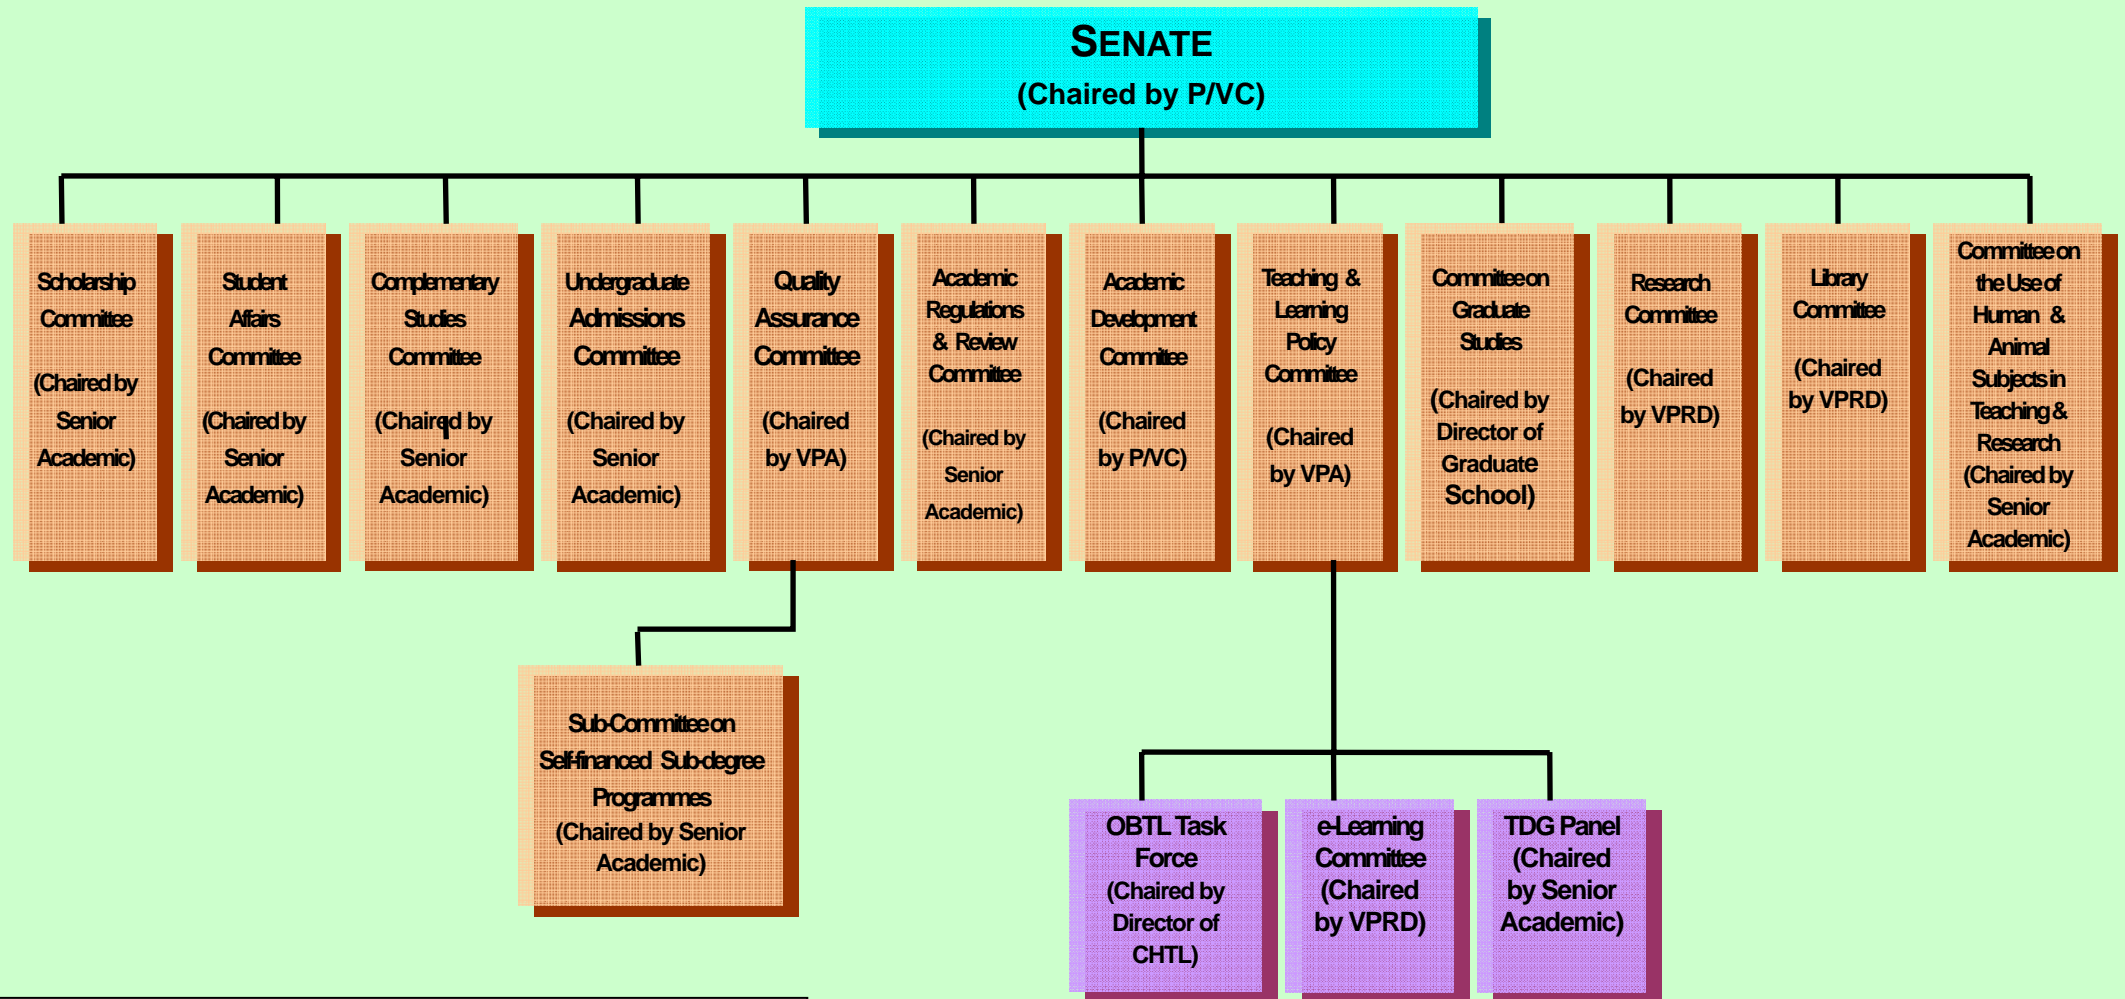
SENATE
(Chaired by P/VC)

Scholarship Committee
(Chaired by Senior Academic)

Student Affairs Commitee
(Chaired by Senior Academic)

Complementary Studies Commitee
(Chaired by Senior Academic)

Undergraduate Admissions Committee
(Chaired by Senior Academic)

Quality Assurance Committee
(Chaired by VPA)

Academic Regulations & Review Commitee
(Chaired by Senior Academic)

Academic Development Commitee
(Chaired by P/VC)

Teaching & Learning Policy Commitee
(Chaired by VPA)

Committee on Graduate Studies
(Chaired by Director of Graduate School)

Research Committee
(Chaired by VPRD)

Library Committee
(Chaired by VPRD)

Committee on the Use of Human & Animal Subjects in Teaching & Research
(Chaired by Senior Academic)

Sub-Committee on Self-financed Sub-degree Programmes
(Chaired by Senior Academic)

OBTL Task Force
(Chaired by Director of CHTL)

e-Learning Committee
(Chaired by VPRD)

TDG Panel
(Chaired by Senior Academic)